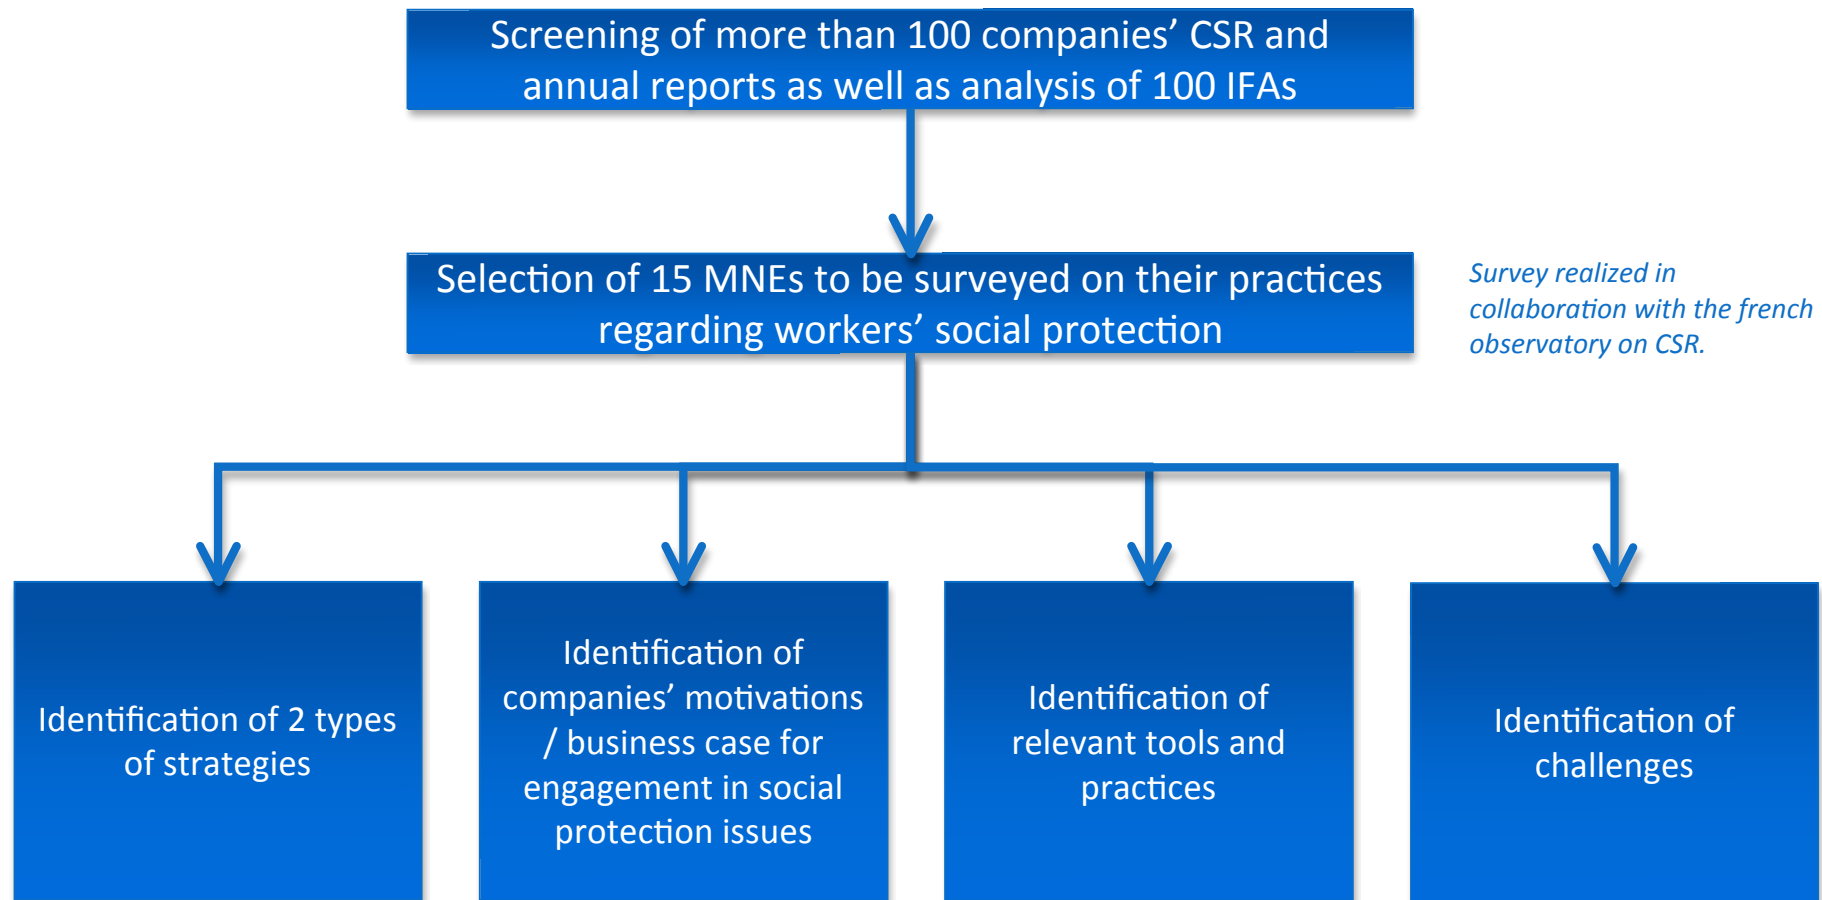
Screening of more than 100 companies’ CSR and annual reports as well as analysis of 100 IFAs

Selection of 15 MNEs to be surveyed on their practices regarding workers’ social protection

Survey realized in collaboration with the french observatory on CSR.

Identification of 2 types of strategies

Identification of companies’ motivations / business case for engagement in social protection issues

Identification of relevant tools and practices

Identification of challenges